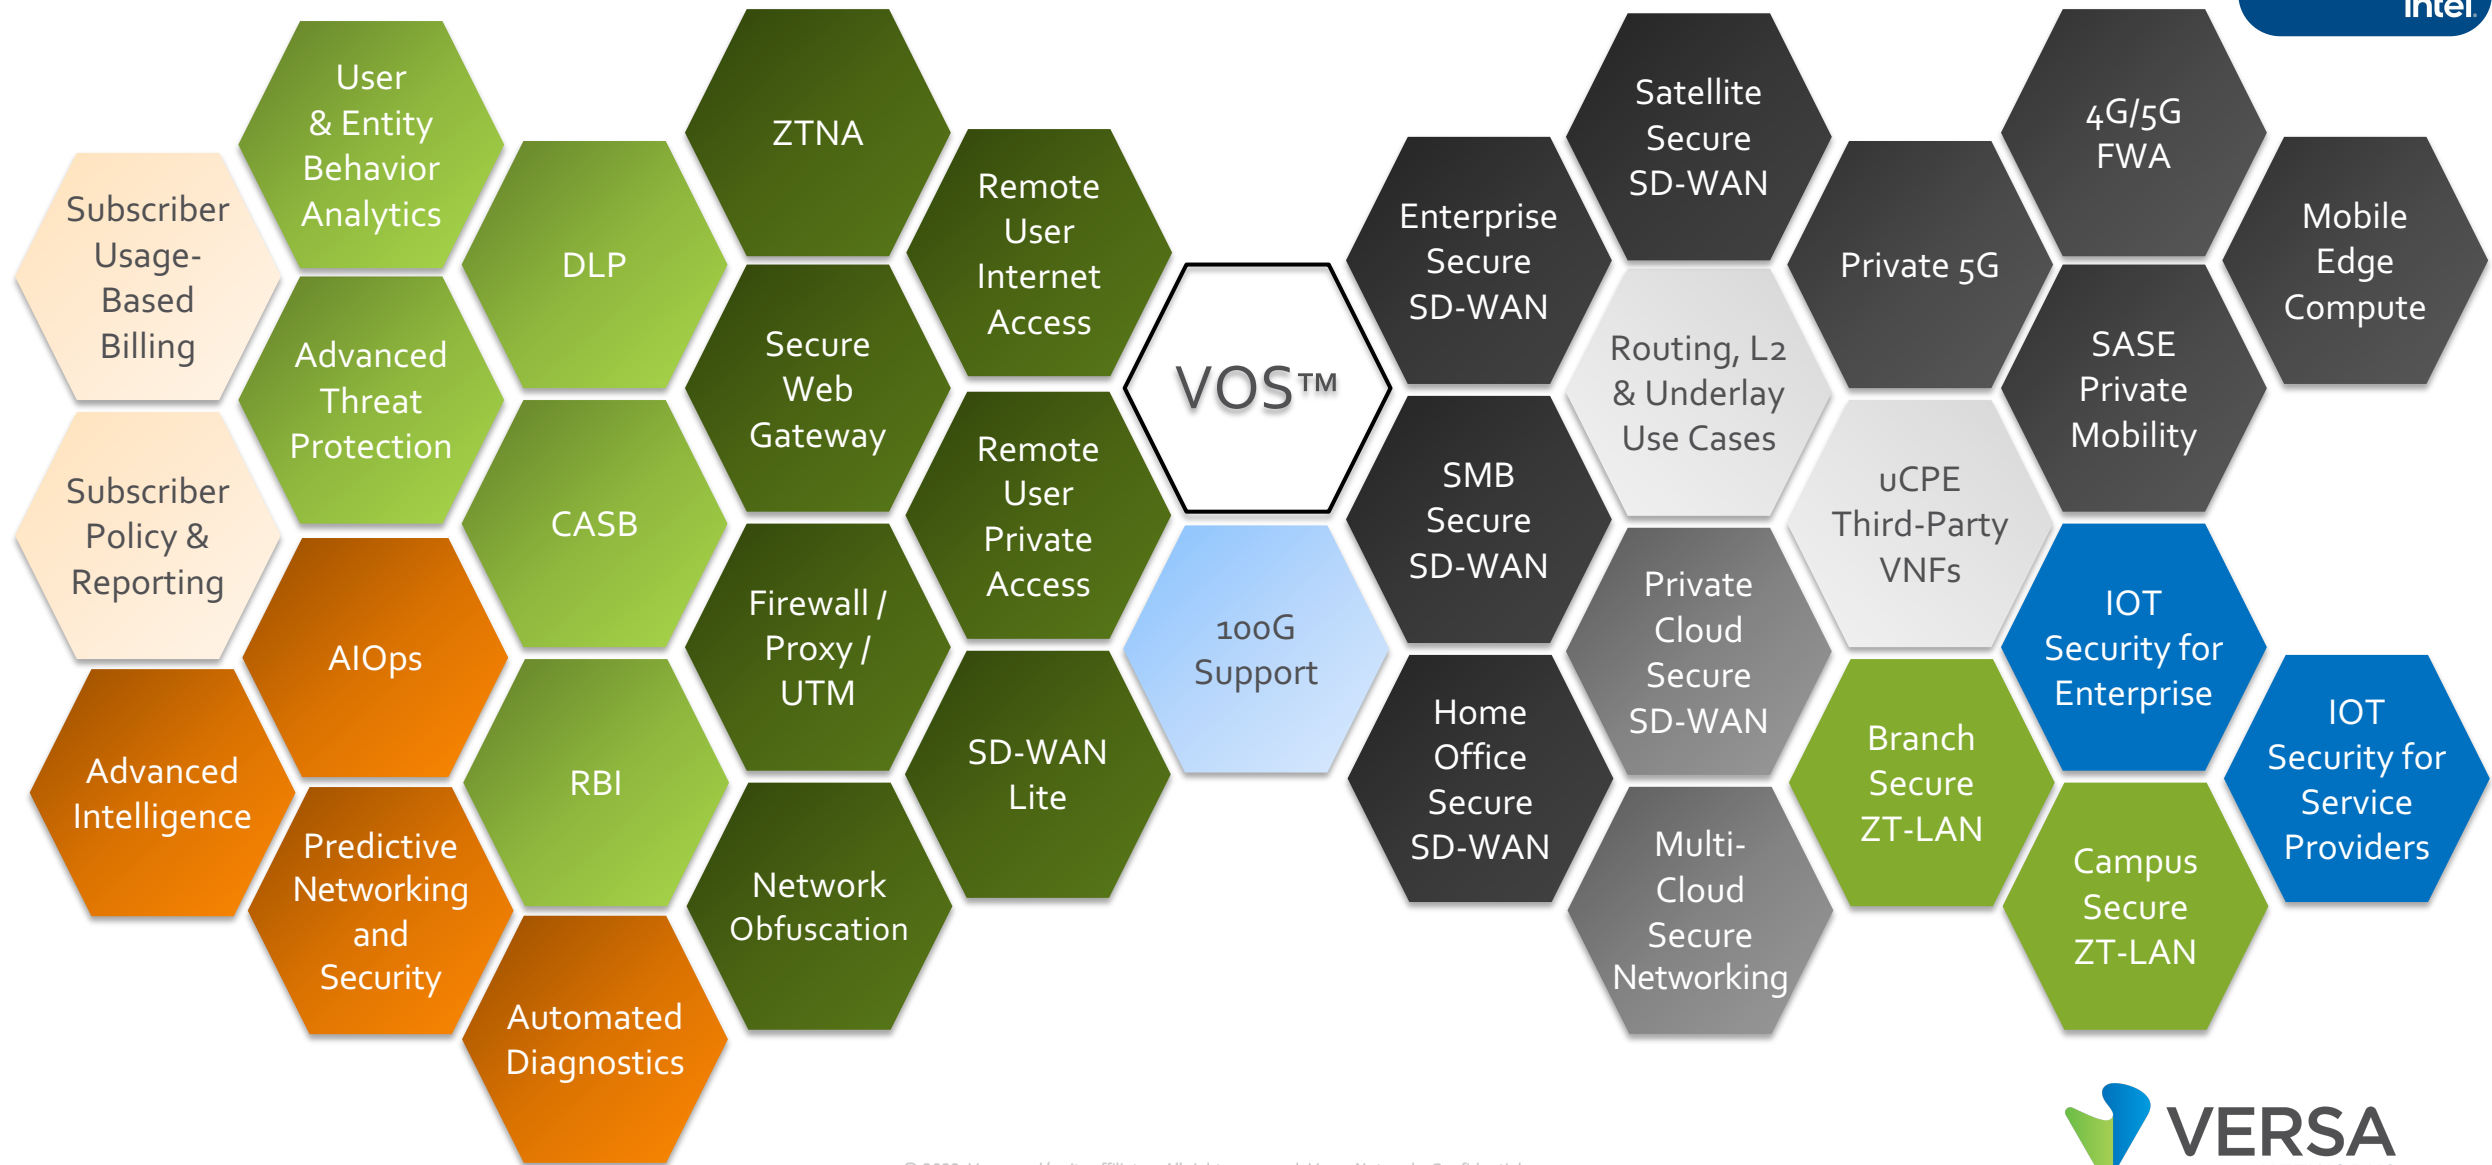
intel.

Subscriber Usage-Based Billing

User & Entity Behavior Analytics

Subscriber Policy & Reporting

Advanced Threat Protection

Advanced Intelligence

AIOps

Predictive Networking and Security

DLP

CASB

RBI

Automated Diagnostics

ZTNA

Secure Web Gateway

Firewall / Proxy / UTM

Network Obfuscation

Remote User Internet Access

Remote User Private Access

SD-WAN Lite

VOS™

100G Support

Enterprise Secure SD-WAN

SMB Secure SD-WAN

Home Office Secure SD-WAN

Satellite Secure SD-WAN

Routing, L2 & Underlay Use Cases

Private Cloud Secure SD-WAN

Multi-Cloud Secure Networking

Private 5G

uCPE Third-Party VNFs

Branch Secure ZT-LAN

4G/5G FWA

SASE Private Mobility

IOT Security for Enterprise

Campus Secure ZT-LAN

Mobile Edge Compute

IOT Security for Service Providers

VERSA

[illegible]